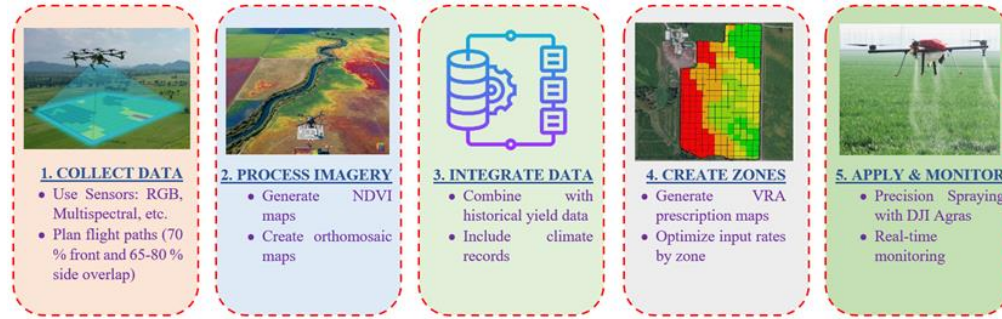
1. COLLECT DATA

- Use Sensors: RGB, Multispectral, etc.
- Plan flight paths (70 % front and 65-80 % side overlap)

2. PROCESS IMAGERY

- Generate NDVI maps
- Create orthomosaic maps

3. INTEGRATE DATA

- Combine with historical yield data
- Include climate records

4. CREATE ZONES

- Generate VRA prescription maps
- Optimize input rates by zone

5. APPLY & MONITOR

- Precision Spraying with DJI Agras
- Real-time monitoring